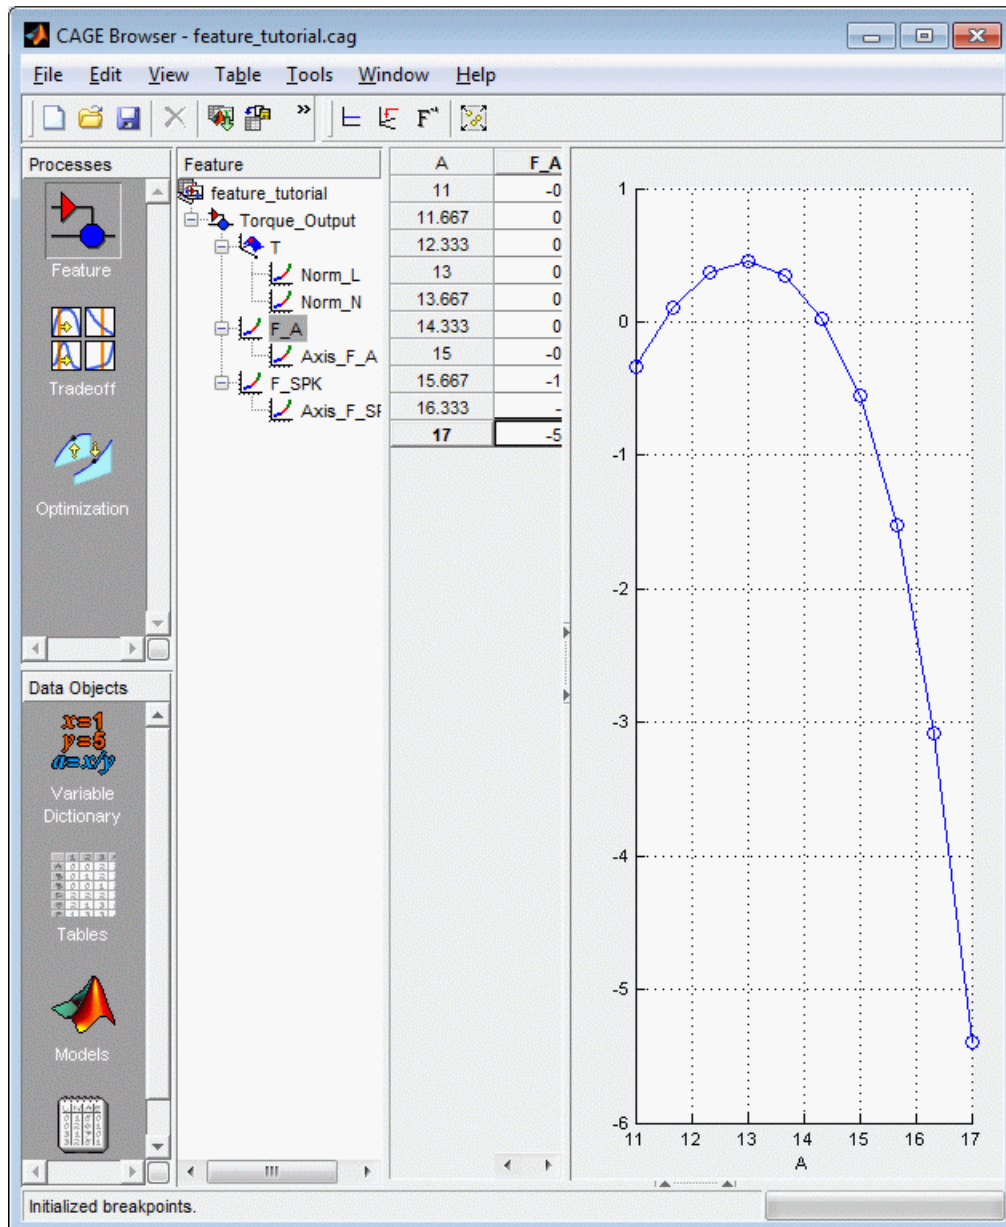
CAGE Browser - feature_tutorial.cag

File Edit View Table Tools Window Help

Processes

Feature

Tradeoff

Optimization

Data Objects

$x=1$
$y=5$
$a=x/y$

Variable Dictionary

Tables

Models

Feature

feature_tutorial
Torque_Output
T
Norm_L
Norm_N
F_A
Axis_F_A
F_SPK
Axis_F_SP

| A | F_A |
|---|---|
| 11 | -0 |
| 11.667 | 0 |
| 12.333 | 0 |
| 13 | 0 |
| 13.667 | 0 |
| 14.333 | 0 |
| 15 | -0 |
| 15.667 | -1 |
| 16.333 | - |
| 17 | -5 |

1
0
-1
-2
-3
-4
-5
-6
11 12 13 14 15 16 17
A

Initialized breakpoints.